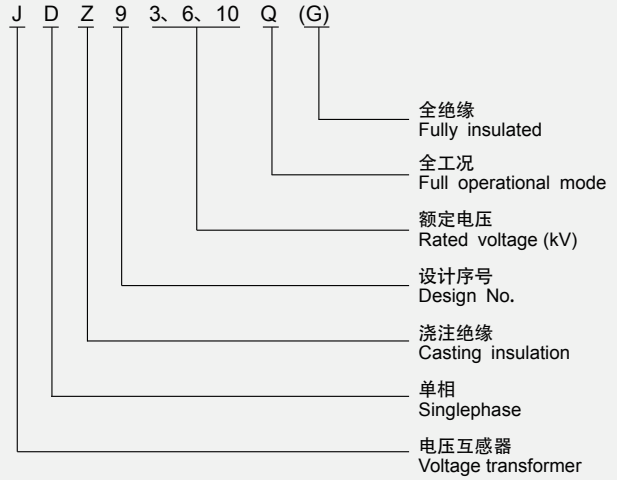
J D Z 9 3、6、10 Q (G)

全绝缘
Fully insulated

全工况
Full operational mode

额定电压
Rated voltage (kV)

设计序号
Design No.

浇注绝缘
Casting insulation

单相
Singlephase

电压互感器
Voltage transformer